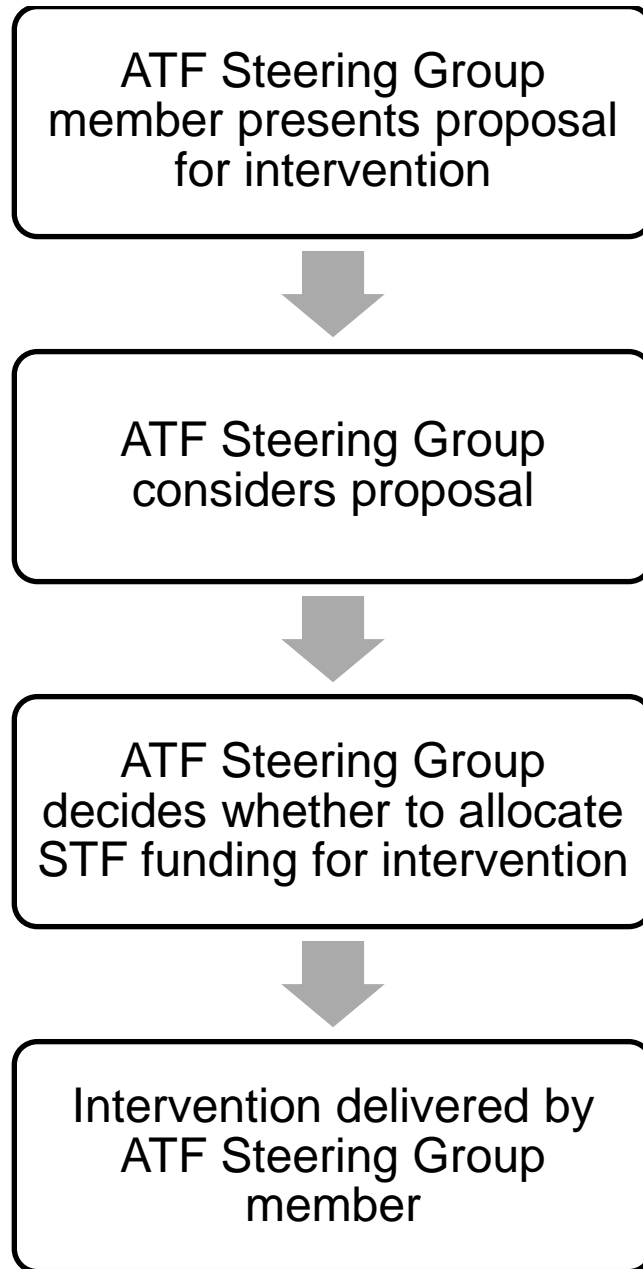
ATF Steering Group member presents proposal for intervention

ATF Steering Group considers proposal

ATF Steering Group decides whether to allocate STF funding for intervention

Intervention delivered by ATF Steering Group member